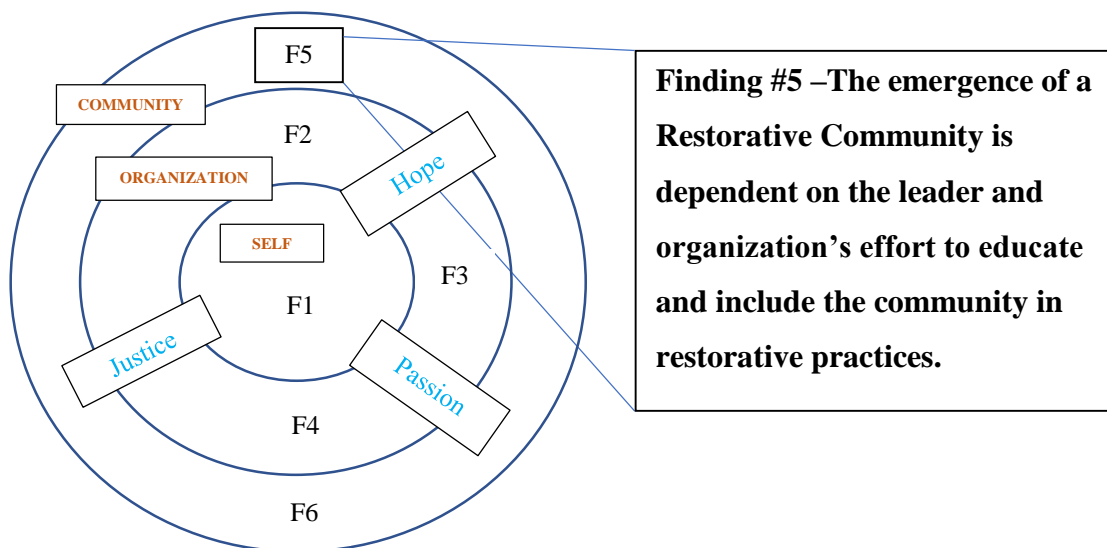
F5

COMMUNITY

F2

ORGANIZATION

Hope

SELF

F3

F1

Justice

Passion

F4

F6

Finding #5 –The emergence of a Restorative Community is dependent on the leader and organization's effort to educate and include the community in restorative practices.